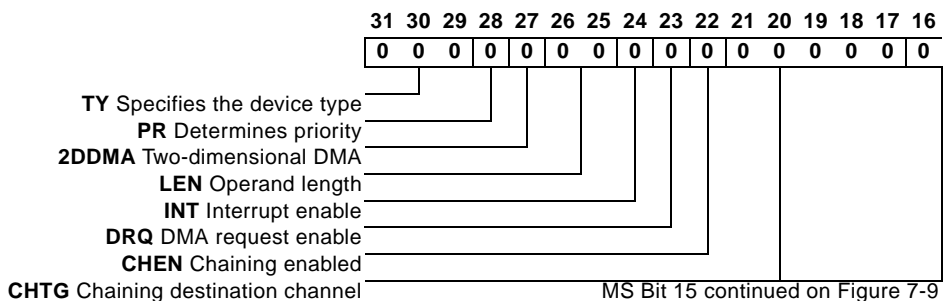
| 31 | 30 | 29 | 28 | 27 | 26 | 25 | 24 | 23 | 22 | 21 | 20 | 19 | 18 | 17 | 16 |
|---|---|---|---|---|---|---|---|---|---|---|---|---|---|---|---|
| 0 | 0 | 0 | 0 | 0 | 0 | 0 | 0 | 0 | 0 | 0 | 0 | 0 | 0 | 0 | 0 |

**TY** Specifies the device type
**PR** Determines priority
**2DDMA** Two-dimensional DMA
**LEN** Operand length
**INT** Interrupt enable
**DRQ** DMA request enable
**CHEN** Chaining enabled
**CHTG** Chaining destination channel

MS Bit 15 continued on Figure 7-9